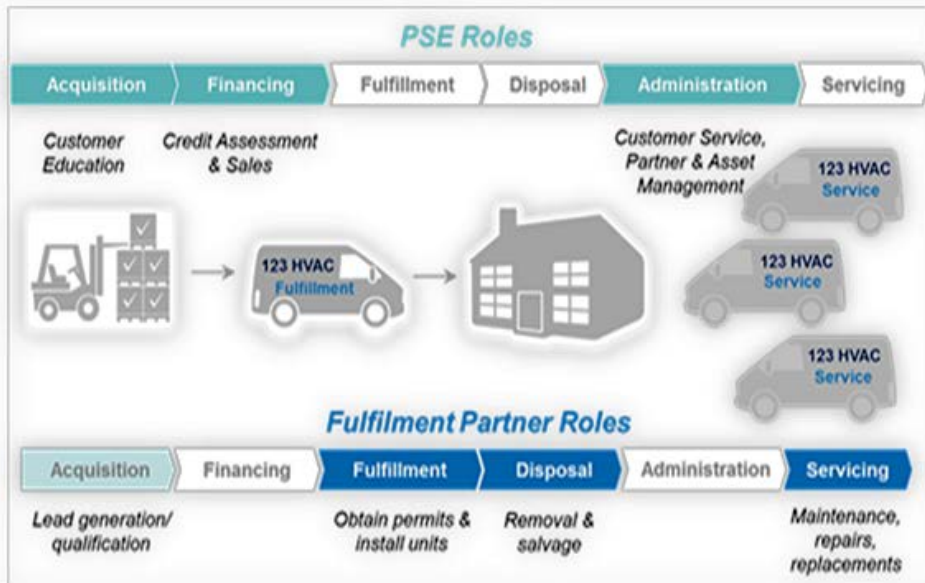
PSE Roles

Acquisition
Financing
Fulfillment
Disposal
Administration
Servicing

Customer Education

Credit Assessment & Sales

Customer Service, Partner & Asset Management

123 HVAC Service

123 HVAC Fulfillment

123 HVAC Service

123 HVAC Service

Fulfilment Partner Roles

Acquisition
Financing
Fulfillment
Disposal
Administration
Servicing

Lead generation/ qualification

Obtain permits & install units

Removal & salvage

Maintenance, repairs, replacements